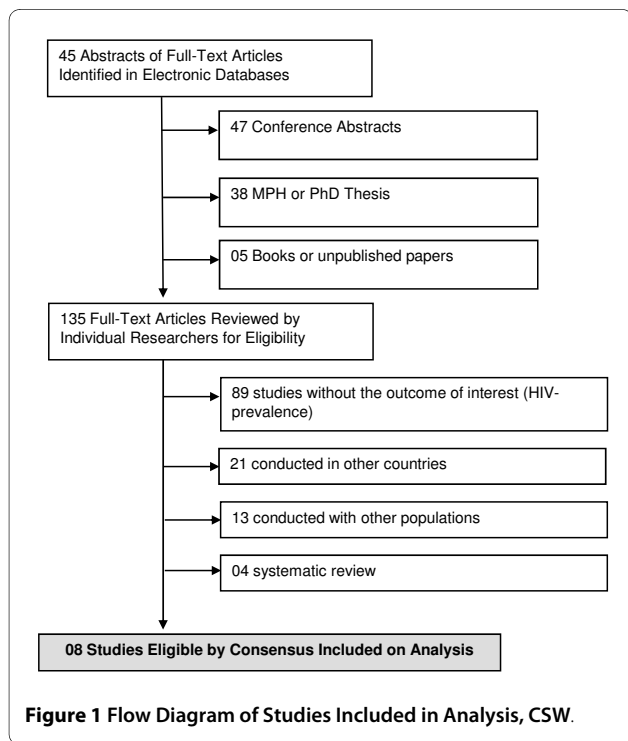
45 Abstracts of Full-Text Articles Identified in Electronic Databases

47 Conference Abstracts

38 MPH or PhD Thesis

05 Books or unpublished papers

135 Full-Text Articles Reviewed by Individual Researchers for Eligibility

89 studies without the outcome of interest (HIV-prevalence)

21 conducted in other countries

13 conducted with other populations

04 systematic review

08 Studies Eligible by Consensus Included on Analysis

Figure 1 Flow Diagram of Studies Included in Analysis, CSW.